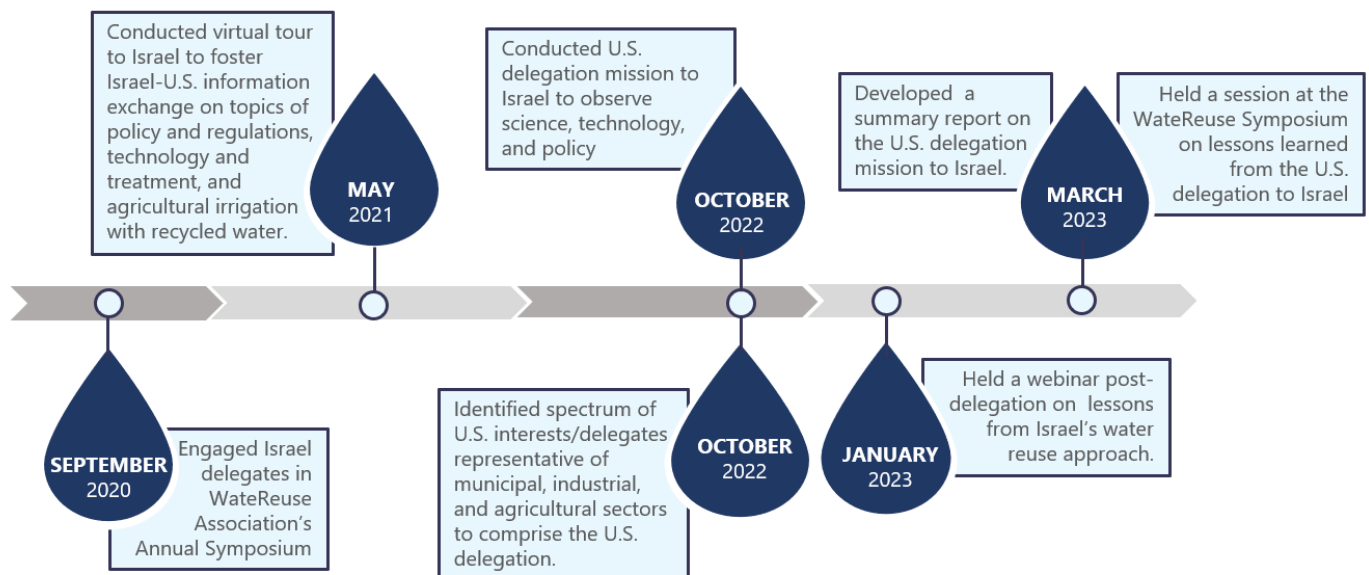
SEPTEMBER 2020

Engaged Israel delegates in WateReuse Association's Annual Symposium

Conducted virtual tour to Israel to foster Israel-U.S. information exchange on topics of policy and regulations, technology and treatment, and agricultural irrigation with recycled water.

MAY 2021

Identified spectrum of U.S. interests/delegates representative of municipal, industrial, and agricultural sectors to comprise the U.S. delegation.

OCTOBER 2022

Conducted U.S. delegation mission to Israel to observe science, technology, and policy

OCTOBER 2022

JANUARY 2023

Held a webinar post-delegation on lessons from Israel's water reuse approach.

Developed a summary report on the U.S. delegation mission to Israel.

MARCH 2023

Held a session at the WateReuse Symposium on lessons learned from the U.S. delegation to Israel